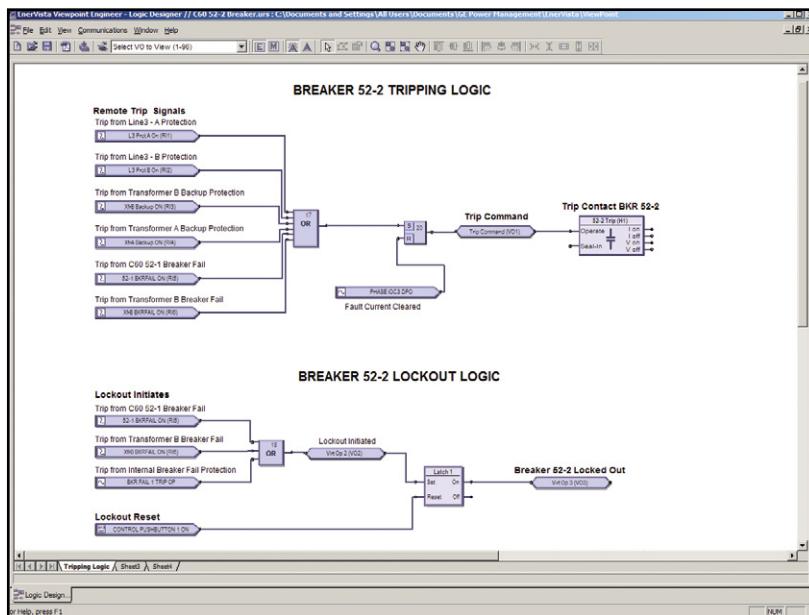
EnerVista Viewpoint Engineer - Logic Designer // C60 52-2 Breaker.urs : C:\Documents and Settings\All Users\Documents\GE Power Management\EnerVista\ViewPoint

File Edit View Communications Window Help

Select VO to View (1-96)

BREAKER 52-2 TRIPPING LOGIC

Remote Trip Signals

Trip from Line3 - A Protection
L3 Prot A On (RI1)

Trip from Line3 - B Protection
L3 Prot B On (RI2)

Trip from Transformer B Backup Protection
XN6 Backup ON (RI3)

Trip from Transformer A Backup Protection
XN4 Backup ON (RI4)

Trip from C60 52-1 Breaker Fail
52-1 BKRFAIL ON (RI5)

Trip from Transformer B Breaker Fail
XN6 BKRFAIL ON (RI6)

17
OR

S 20
R

Trip Command
Trip Command (VO1)

Trip Contact BKR 52-2
52-2 Trip (H1)
Operate
Seal-In
I on
I off
V on
V off

PHASE IOC3 DPO
Fault Current Cleared

BREAKER 52-2 LOCKOUT LOGIC

Lockout Initiates

Trip from C60 52-1 Breaker Fail
52-1 BKRFAIL ON (RI5)

Trip from Transformer B Breaker Fail
XN6 BKRFAIL ON (RI6)

Trip from Internal Breaker Fail Protection
BKR FAIL 1 TRIP OP

18
OR

Lockout Initiated
Virt Op 2 (VO2)

Latch 1
Set On
Reset Off

Breaker 52-2 Locked Out
Virt Op 3 (VO3)

Lockout Reset
CONTROL PUSHBUTTON 1 ON

Tripping Logic / Sheet3 / Sheet4 /

Logic Design...

or Help, press F1

NUM